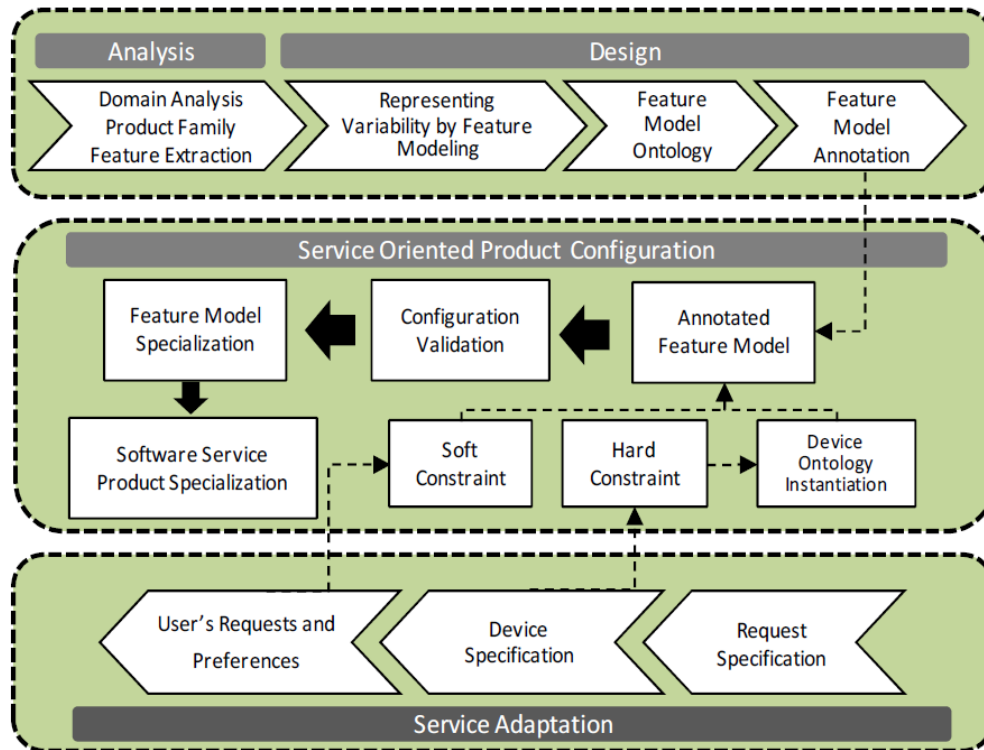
Analysis

Design

Domain Analysis
Product Family
Feature Extraction

Representing
Variability by Feature
Modeling

Feature
Model
Ontology

Feature
Model
Annotation

Service Oriented Product Configuration

Feature Model
Specialization

Configuration
Validation

Annotated
Feature Model

Software Service
Product Specialization

Soft
Constraint

Hard
Constraint

Device
Ontology
Instantiation

User's Requests and
Preferences

Device
Specification

Request
Specification

Service Adaptation